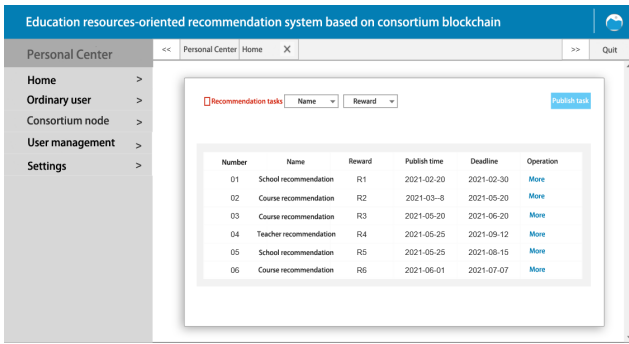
Education resources-oriented recommendation system based on consortium blockchain

Personal Center

<< Personal Center Home ✕ >> Quit

Home >
Ordinary user >
Consortium node >
User management >
Settings >

Recommendation tasks Name Reward Publish task

| Number | Name | Reward | Publish time | Deadline | Operation |
|---|---|---|---|---|---|
| 01 | School recommendation | R1 | 2021-02-20 | 2021-02-30 | More |
| 02 | Course recommendation | R2 | 2021-03--8 | 2021-05-20 | More |
| 03 | Course recommendation | R3 | 2021-05-20 | 2021-06-20 | More |
| 04 | Teacher recommendation | R4 | 2021-05-25 | 2021-09-12 | More |
| 05 | School recommendation | R5 | 2021-05-25 | 2021-08-15 | More |
| 06 | Course recommendation | R6 | 2021-06-01 | 2021-07-07 | More |